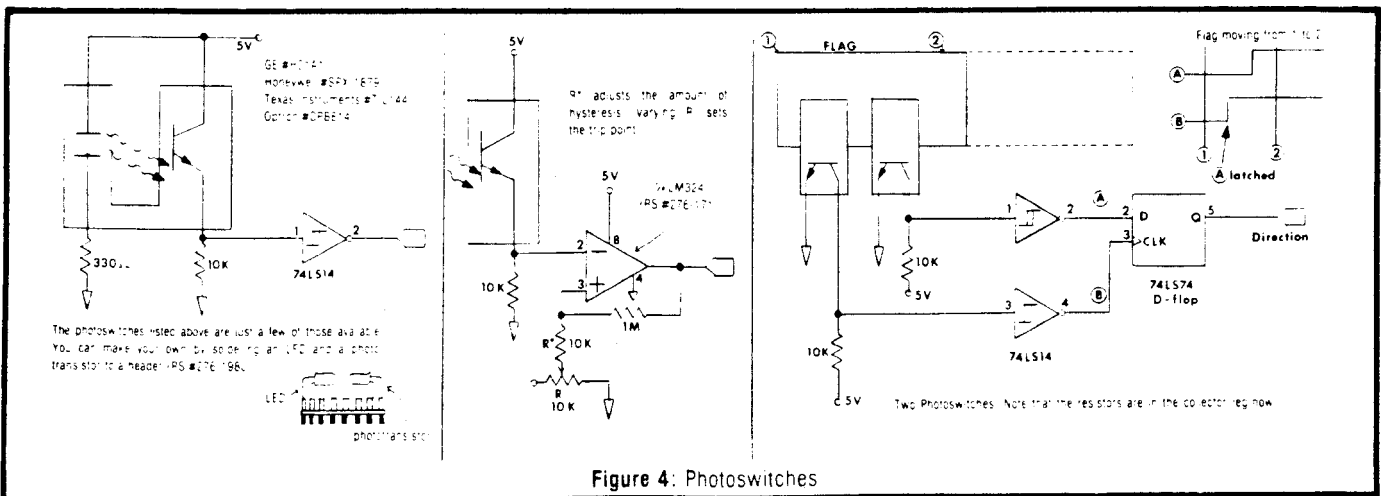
5V

GE #H21A1
Honeywell #SPX1879
Texas Instruments #TIL144
Optron #OPB814

330Ω

10K

1 2

74LS14

The photoswitches listed above are just a few of those available. You can make your own by soldering an LED and a phototransistor to a header (RS #276-1980).

LED

phototransistor

5V

R* adjusts the amount of hysteresis. Varying R sets the trip point.

5V

¼ LM324 (RS #276-1711)

2

8

3

4

10K

1M

R*
10K

R
10K

① FLAG ②

Flag moving from 1 to 2

Ⓐ

Ⓑ

① ②

Ⓐ latched

1 2 Ⓐ

2 D

Q 5

3 CLK

Direction

10K

5V

3 4 Ⓑ

74LS74
D-flop

74LS14

10K

5V

Two Photoswitches. Note that the resistors are in the collector leg now.

Figure 4: Photoswitches